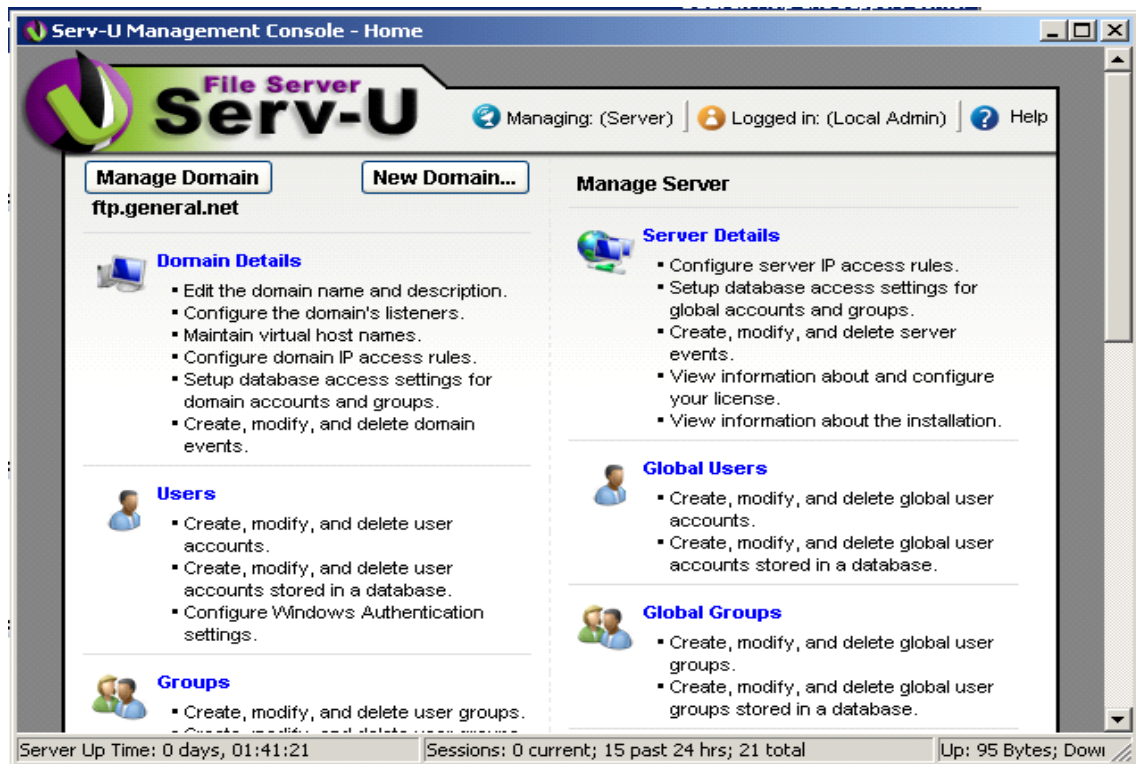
Serv-U Management Console - Home

File Server
Serv-U

Managing: (Server) | Logged in: (Local Admin) | Help

Manage Domain
New Domain...
ftp.general.net

Domain Details
• Edit the domain name and description.
• Configure the domain's listeners.
• Maintain virtual host names.
• Configure domain IP access rules.
• Setup database access settings for domain accounts and groups.
• Create, modify, and delete domain events.

Users
• Create, modify, and delete user accounts.
• Create, modify, and delete user accounts stored in a database.
• Configure Windows Authentication settings.

Groups
• Create, modify, and delete user groups.
• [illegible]

Manage Server

Server Details
• Configure server IP access rules.
• Setup database access settings for global accounts and groups.
• Create, modify, and delete server events.
• View information about and configure your license.
• View information about the installation.

Global Users
• Create, modify, and delete global user accounts.
• Create, modify, and delete global user accounts stored in a database.

Global Groups
• Create, modify, and delete global user groups.
• Create, modify, and delete global user groups stored in a database.

Server Up Time: 0 days, 01:41:21 | Sessions: 0 current; 15 past 24 hrs; 21 total | Up: 95 Bytes; Dow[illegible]